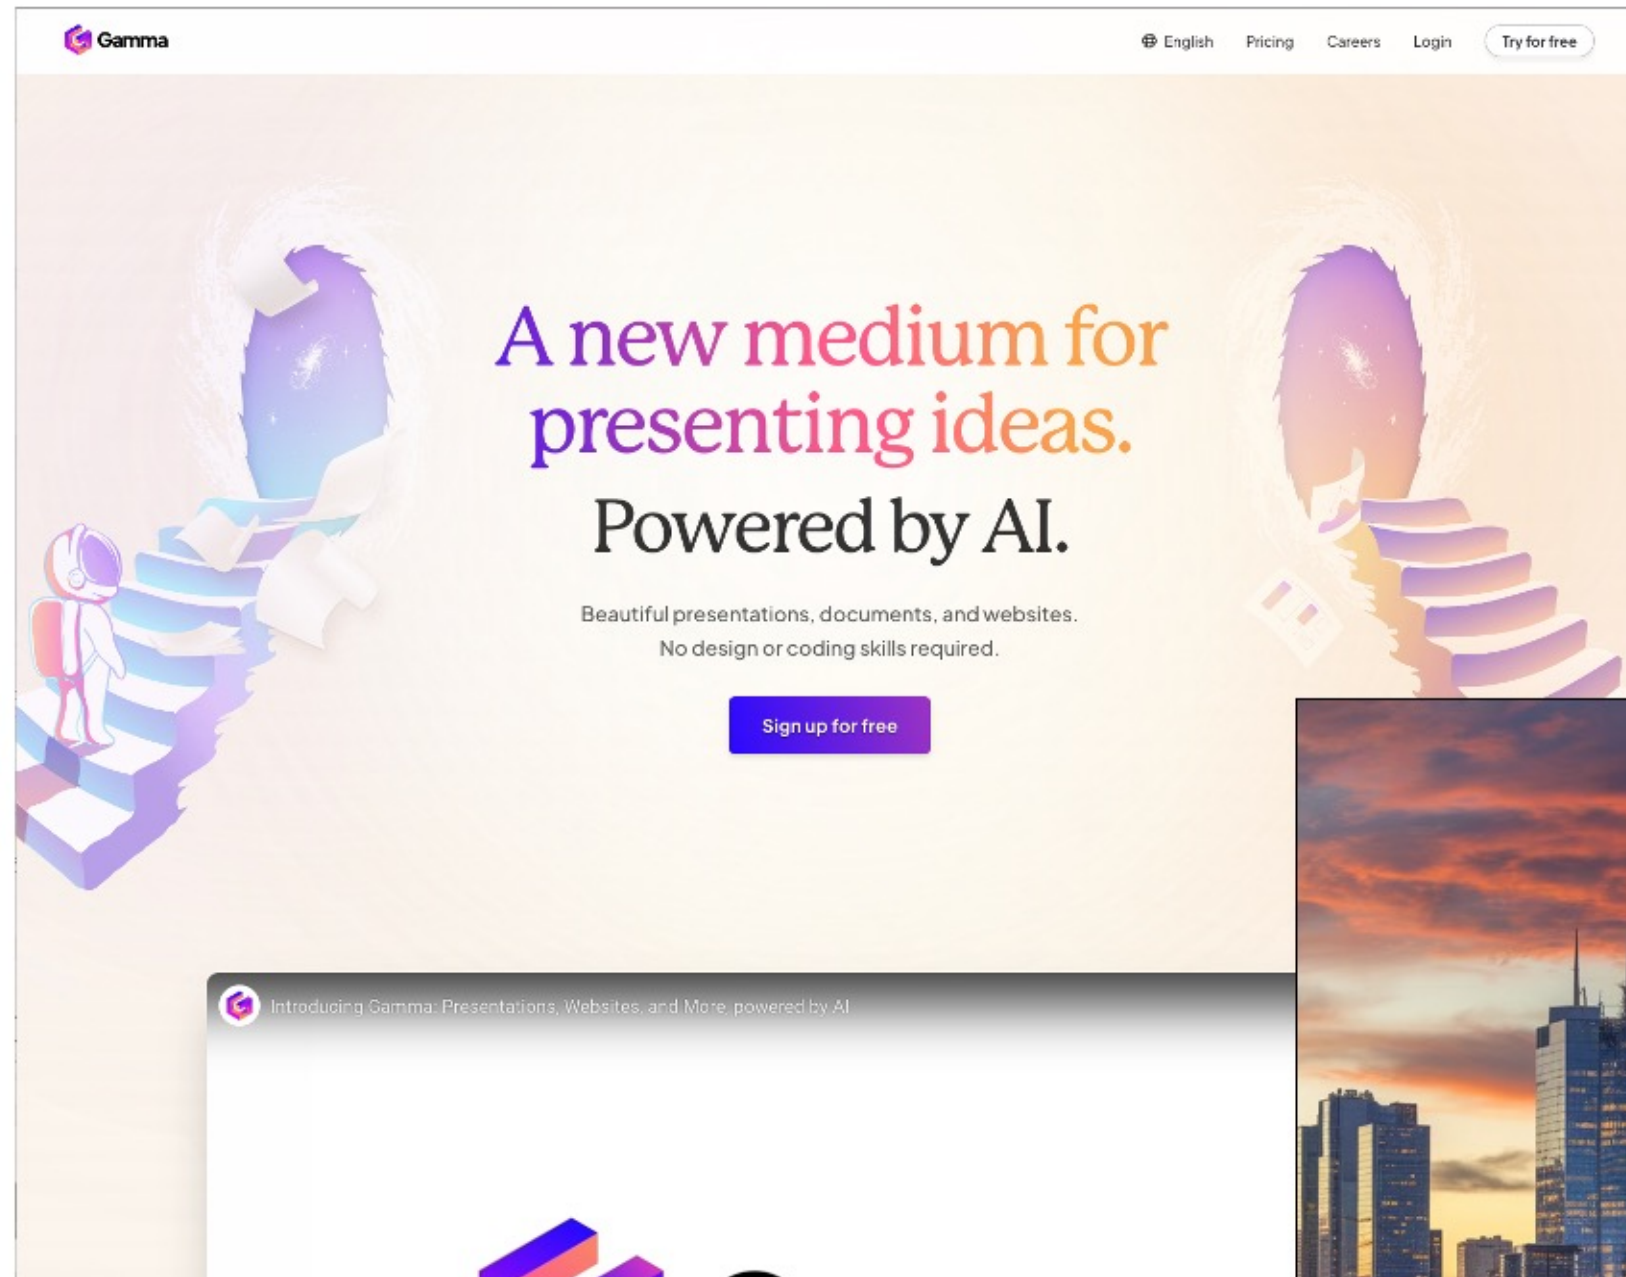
Gamma

English Pricing Careers Login Try for free

A new medium for presenting ideas.

Powered by AI.

Beautiful presentations, documents, and websites. No design or coding skills required.

Sign up for free

Introducing Gamma: Presentations, Websites, and More, powered by AI